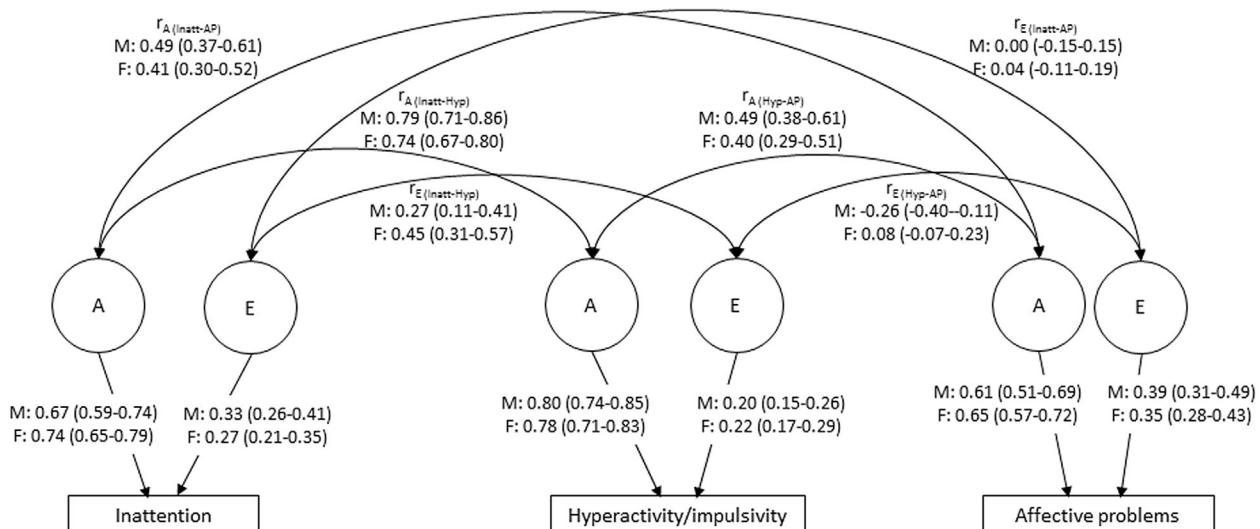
$r_{A\,(Inatt\text{-}AP)}$
M: 0.49 (0.37-0.61)
F: 0.41 (0.30-0.52)

$r_{E\,(Inatt\text{-}AP)}$
M: 0.00 (-0.15-0.15)
F: 0.04 (-0.11-0.19)

$r_{A\,(Inatt\text{-}Hyp)}$
M: 0.79 (0.71-0.86)
F: 0.74 (0.67-0.80)

$r_{A\,(Hyp\text{-}AP)}$
M: 0.49 (0.38-0.61)
F: 0.40 (0.29-0.51)

$r_{E\,(Inatt\text{-}Hyp)}$
M: 0.27 (0.11-0.41)
F: 0.45 (0.31-0.57)

$r_{E\,(Hyp\text{-}AP)}$
M: -0.26 (-0.40--0.11)
F: 0.08 (-0.07-0.23)

A

E

A

E

A

E

M: 0.67 (0.59-0.74)
F: 0.74 (0.65-0.79)

M: 0.33 (0.26-0.41)
F: 0.27 (0.21-0.35)

M: 0.80 (0.74-0.85)
F: 0.78 (0.71-0.83)

M: 0.20 (0.15-0.26)
F: 0.22 (0.17-0.29)

M: 0.61 (0.51-0.69)
F: 0.65 (0.57-0.72)

M: 0.39 (0.31-0.49)
F: 0.35 (0.28-0.43)

Inattention

Hyperactivity/impulsivity

Affective problems